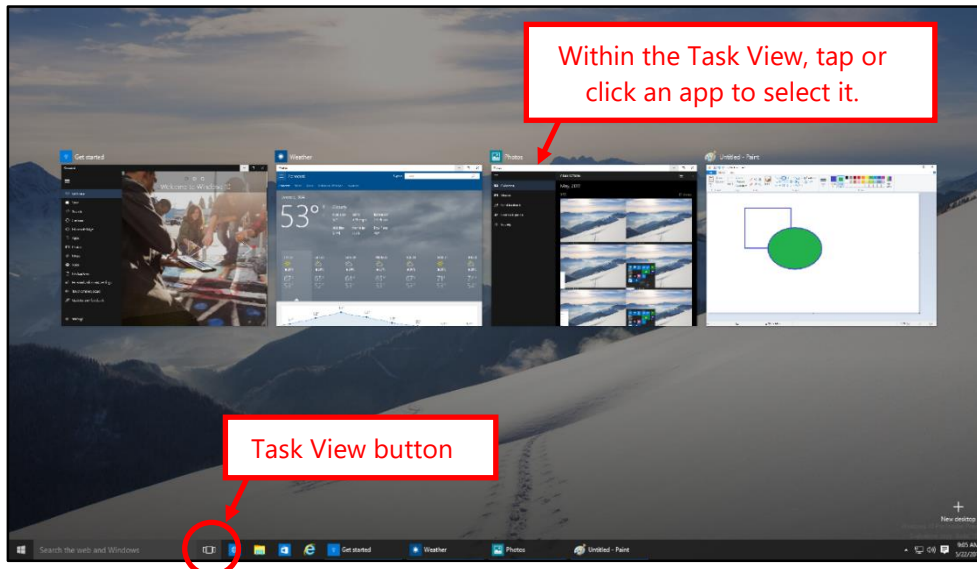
Within the Task View, tap or click an app to select it.

Get started

Welcome to Windows

Weather

53°

Photos

Untitled - Paint

Task View button

New desktop

Search the web and Windows

Get started

Weather

Photos

Untitled - Paint

9:05 AM
5/22/20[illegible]